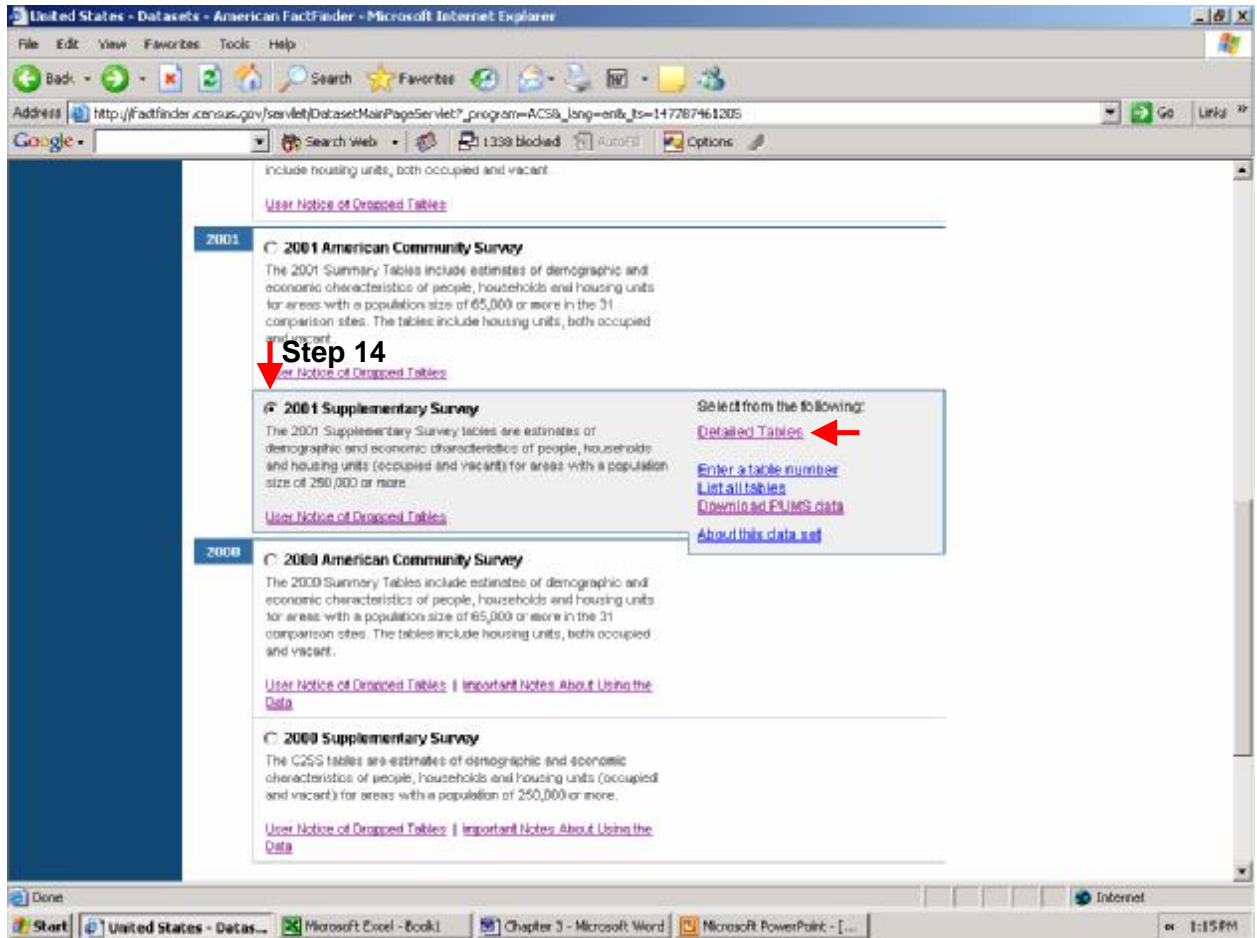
United States - Datasets - American FactFinder - Microsoft Internet Explorer

File Edit View Favorites Tools Help

Back Search Favorites

Address http://factfinder.census.gov/servlet/DatasetMainPageServlet?_program=ACS&_lang=en&_ts=147787461205 Go Links

Google Search Web 1338 blocked AutoFill Options

include housing units, both occupied and vacant.

User Notice of Dropped Tables

2001

2001 American Community Survey

The 2001 Summary Tables include estimates of demographic and economic characteristics of people, households and housing units for areas with a population size of 65,000 or more in the 31 comparison sites. The tables include housing units, both occupied and vacant.

Step 14

User Notice of Dropped Tables

2001 Supplementary Survey

The 2001 Supplementary Survey tables are estimates of demographic and economic characteristics of people, households and housing units (occupied and vacant) for areas with a population size of 250,000 or more.

User Notice of Dropped Tables

Select from the following:

Detailed Tables

Enter a table number

List all tables

Download PUMS data

About this data set

2000

2000 American Community Survey

The 2000 Summary Tables include estimates of demographic and economic characteristics of people, households and housing units for areas with a population size of 65,000 or more in the 31 comparison sites. The tables include housing units, both occupied and vacant.

User Notice of Dropped Tables | Important Notes About Using the Data

2000 Supplementary Survey

The C2SS tables are estimates of demographic and economic characteristics of people, households and housing units (occupied and vacant) for areas with a population of 250,000 or more.

User Notice of Dropped Tables | Important Notes About Using the Data

Done Internet

Start United States - Datas... Microsoft Excel - Book1 Chapter 3 - Microsoft Word Microsoft PowerPoint - [... 1:15PM